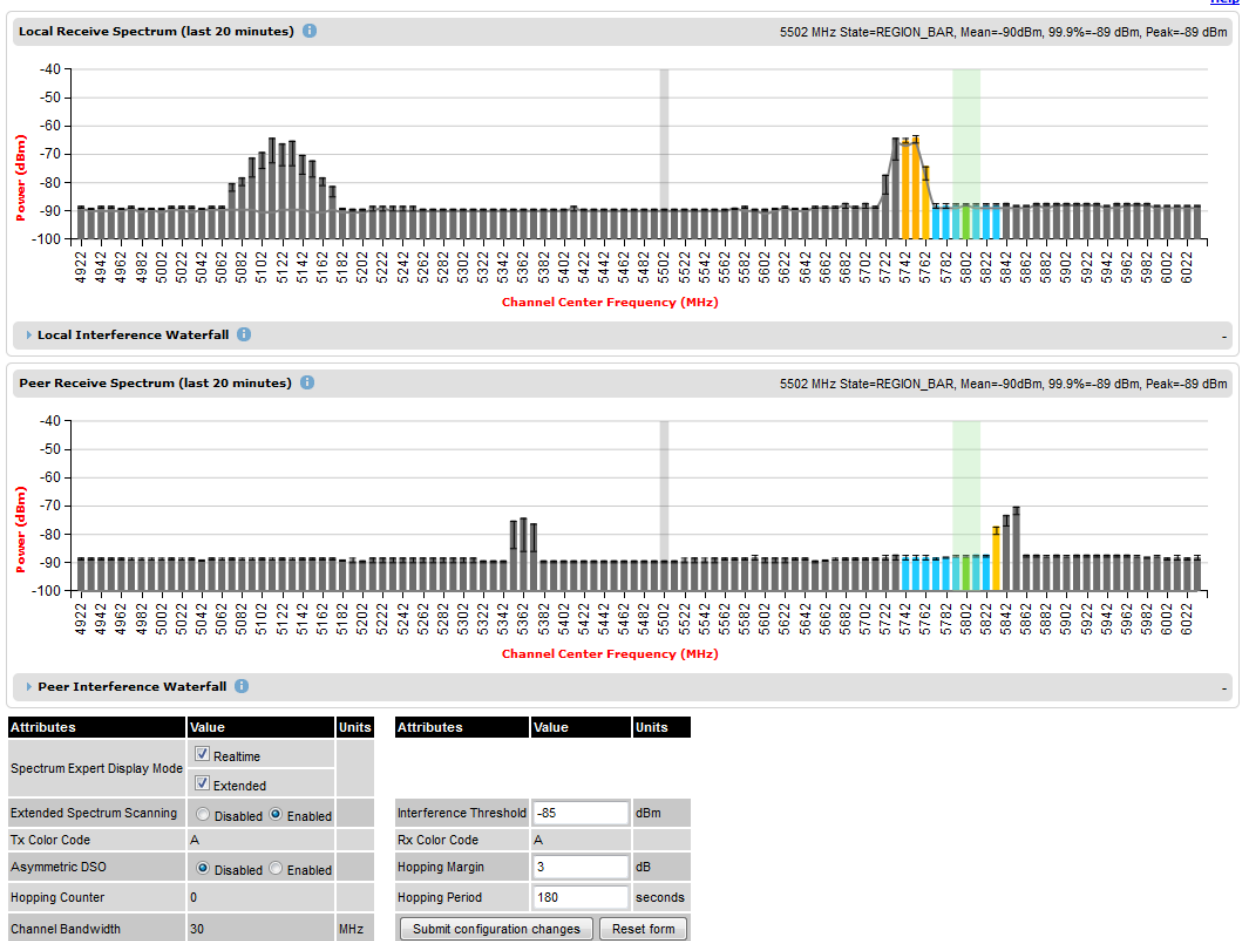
Help

Local Receive Spectrum (last 20 minutes)

5502 MHz State=REGION_BAR, Mean=-90dBm, 99.9%=-89 dBm, Peak=-89 dBm

Power (dBm)

-40
-50
-60
-70
-80
-90
-100

4922 4942 4962 4982 5002 5022 5042 5062 5082 5102 5122 5142 5162 5182 5202 5222 5242 5262 5282 5302 5322 5342 5362 5382 5402 5422 5442 5462 5482 5502 5522 5542 5562 5582 5602 5622 5642 5662 5682 5702 5722 5742 5762 5782 5802 5822 5842 5862 5882 5902 5922 5942 5962 5982 6002 6022

Channel Center Frequency (MHz)

Local Interference Waterfall

-

Peer Receive Spectrum (last 20 minutes)

5502 MHz State=REGION_BAR, Mean=-90dBm, 99.9%=-89 dBm, Peak=-89 dBm

Power (dBm)

-40
-50
-60
-70
-80
-90
-100

4922 4942 4962 4982 5002 5022 5042 5062 5082 5102 5122 5142 5162 5182 5202 5222 5242 5262 5282 5302 5322 5342 5362 5382 5402 5422 5442 5462 5482 5502 5522 5542 5562 5582 5602 5622 5642 5662 5682 5702 5722 5742 5762 5782 5802 5822 5842 5862 5882 5902 5922 5942 5962 5982 6002 6022

Channel Center Frequency (MHz)

Peer Interference Waterfall

-

| Attributes | Value | Units |
|---|---|---|
| Spectrum Expert Display Mode | Realtime<br>Extended | |
| Extended Spectrum Scanning | Disabled Enabled | |
| Tx Color Code | A | |
| Asymmetric DSO | Disabled Enabled | |
| Hopping Counter | 0 | |
| Channel Bandwidth | 30 | MHz |

| Attributes | Value | Units |
|---|---|---|
| Interference Threshold | -85 | dBm |
| Rx Color Code | A | |
| Hopping Margin | 3 | dB |
| Hopping Period | 180 | seconds |

Submit configuration changes
Reset form